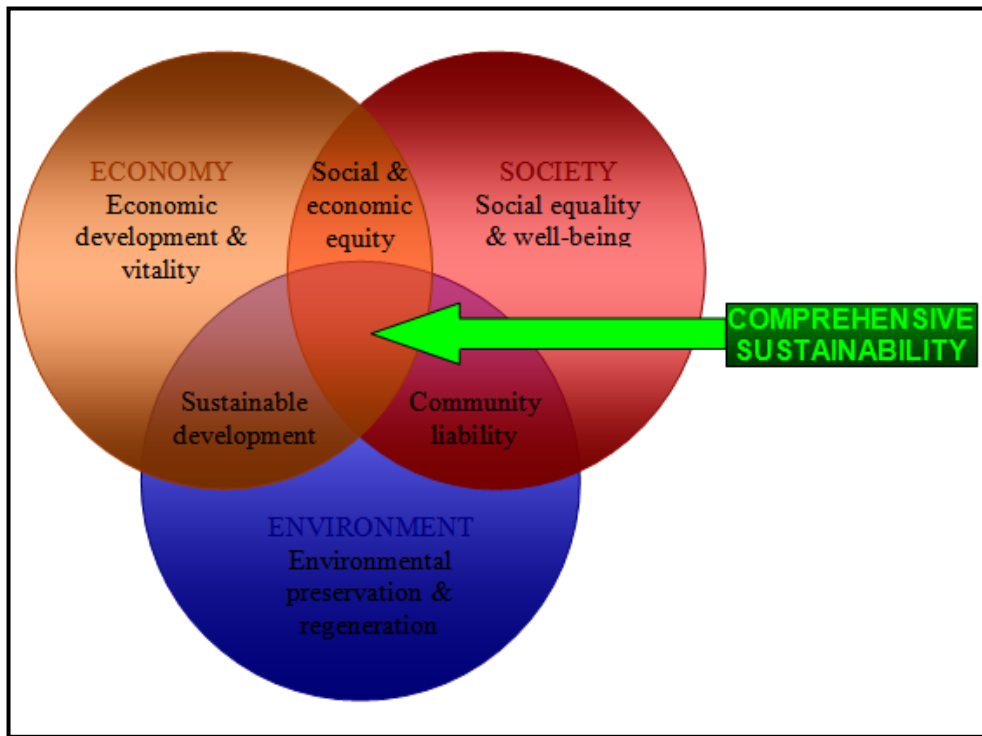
ECONOMY
Economic development & vitality

Social & economic equity

SOCIETY
Social equality & well-being

COMPREHENSIVE SUSTAINABILITY

Sustainable development

Community liability

ENVIRONMENT
Environmental preservation & regeneration